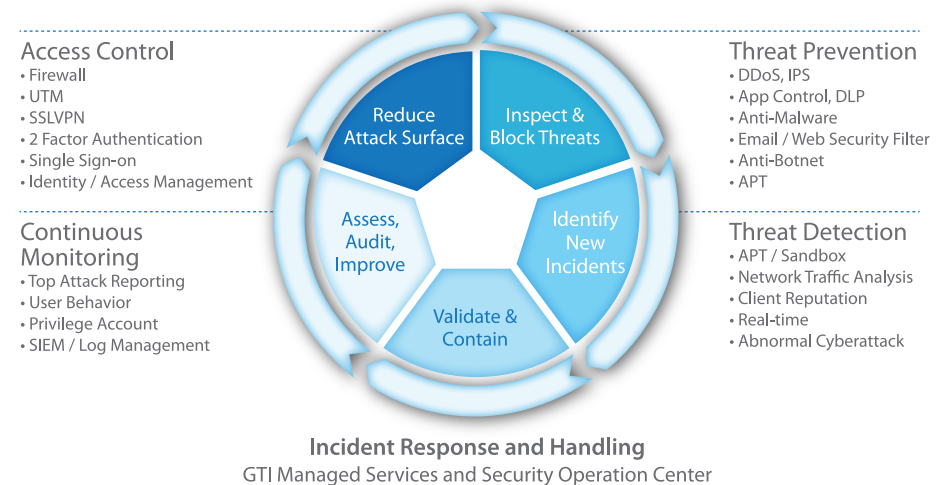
Access Control
• Firewall
• UTM
• SSLVPN
• 2 Factor Authentication
• Single Sign-on
• Identity / Access Management

Threat Prevention
• DDoS, IPS
• App Control, DLP
• Anti-Malware
• Email / Web Security Filter
• Anti-Botnet
• APT

Reduce Attack Surface

Inspect & Block Threats

Identify New Incidents

Validate & Contain

Assess, Audit, Improve

Continuous Monitoring
• Top Attack Reporting
• User Behavior
• Privilege Account
• SIEM / Log Management

Threat Detection
• APT / Sandbox
• Network Traffic Analysis
• Client Reputation
• Real-time
• Abnormal Cyberattack

Incident Response and Handling
GTI Managed Services and Security Operation Center